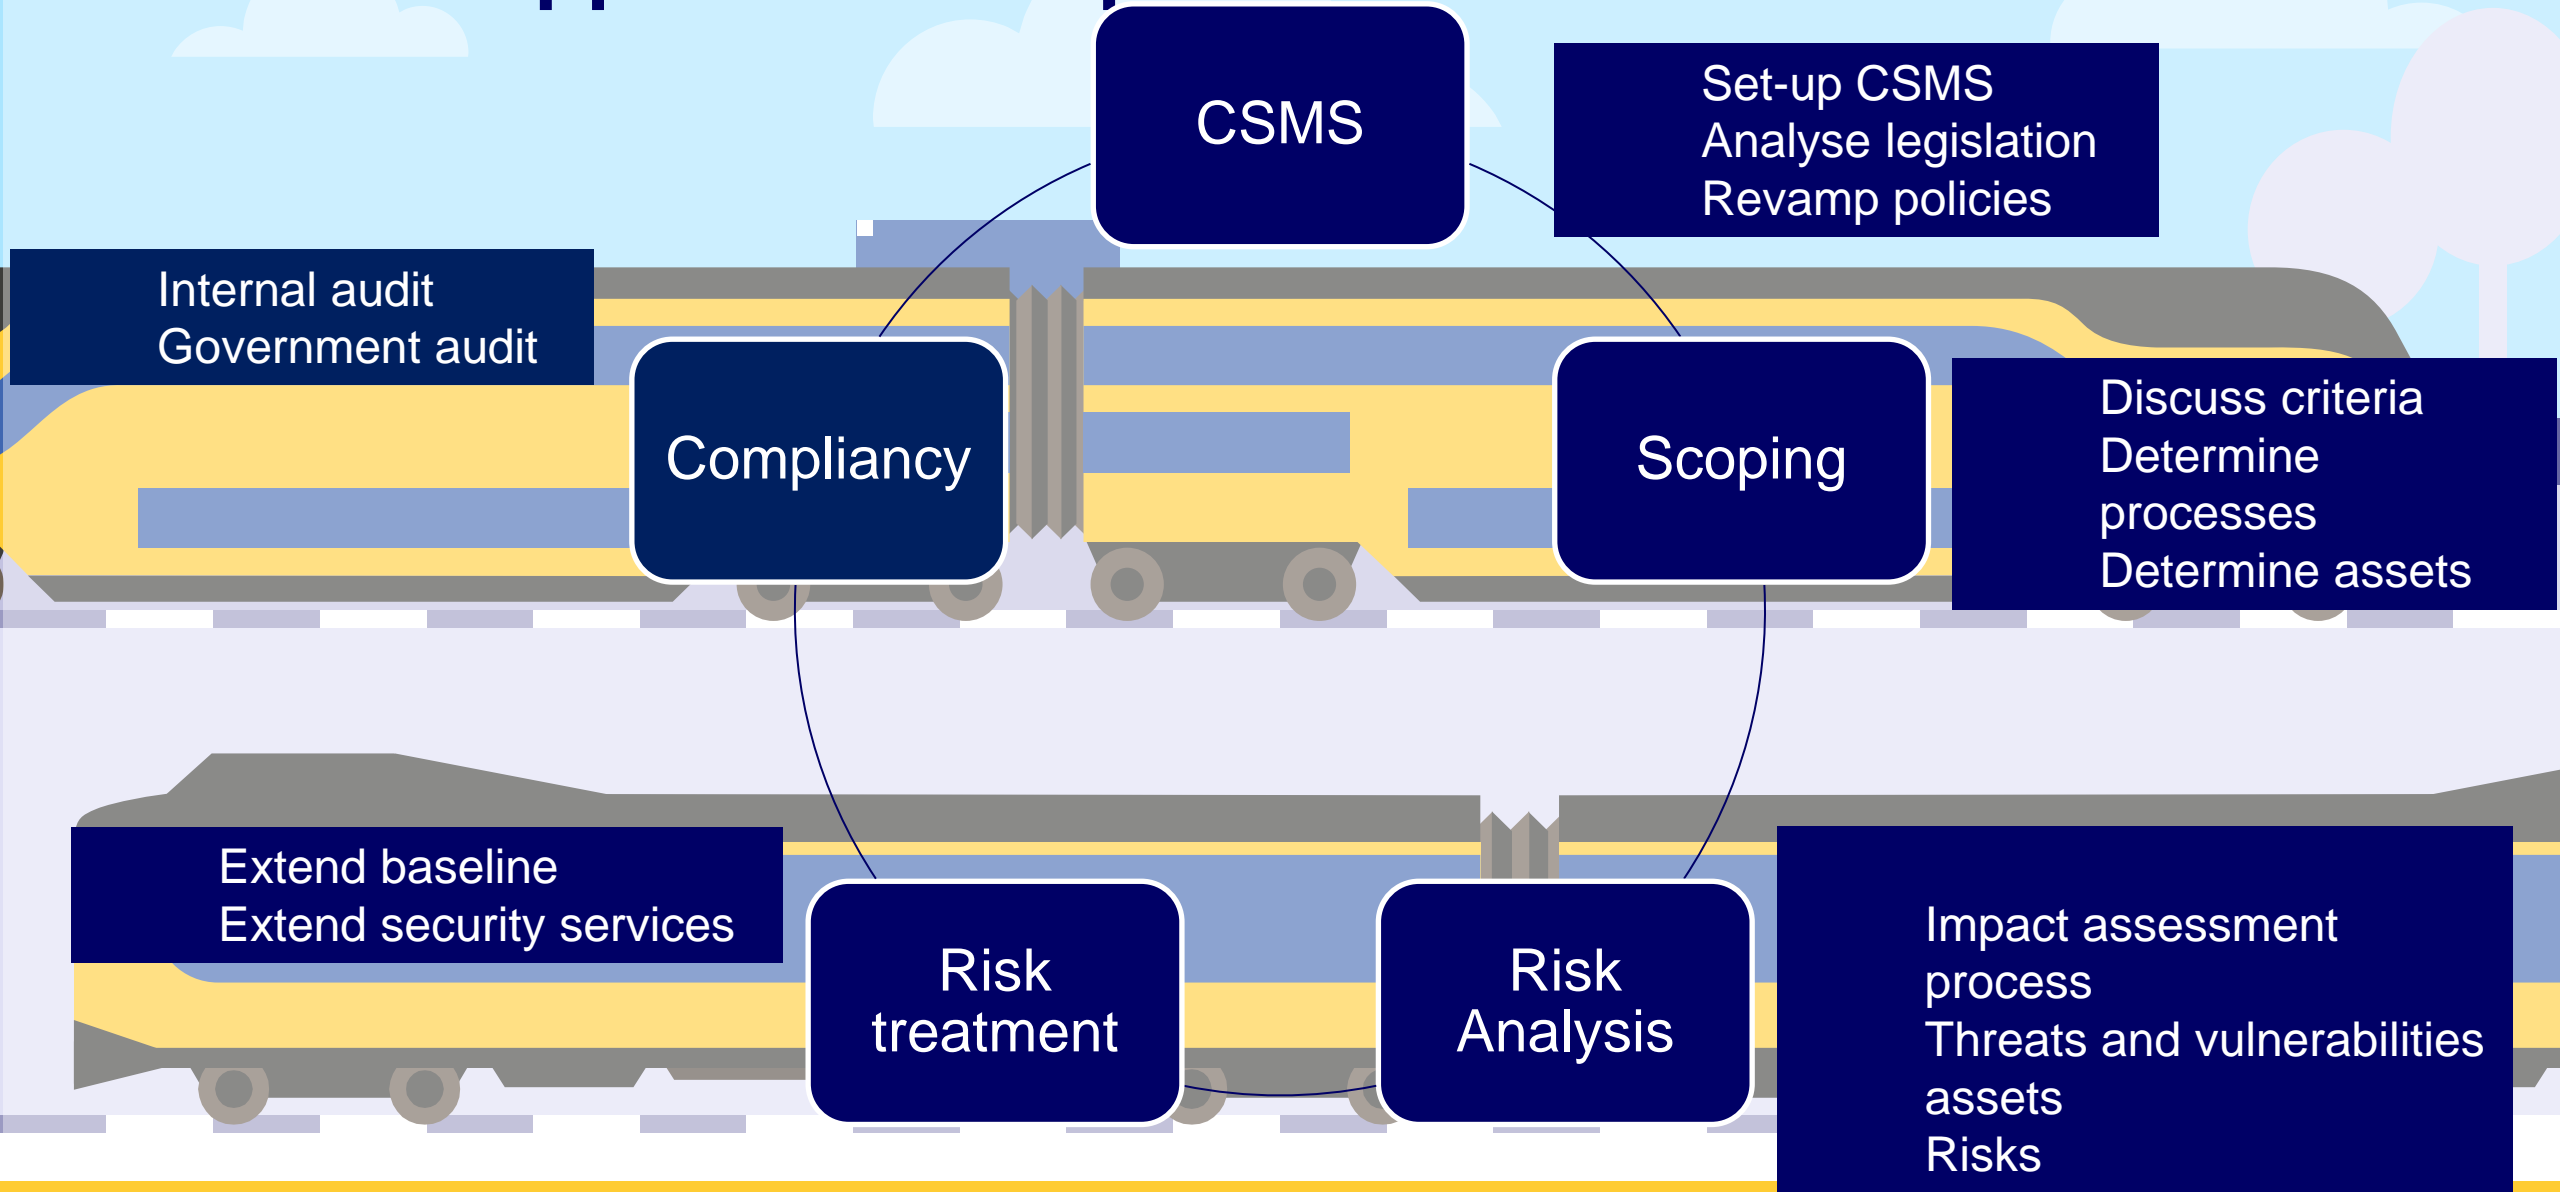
CSMS

Set-up CSMS
Analyse legislation
Revamp policies

Internal audit
Government audit

Compliancy

Scoping

Discuss criteria
Determine processes
Determine assets

Extend baseline
Extend security services

Risk treatment

Risk Analysis

Impact assessment process
Threats and vulnerabilities assets
Risks